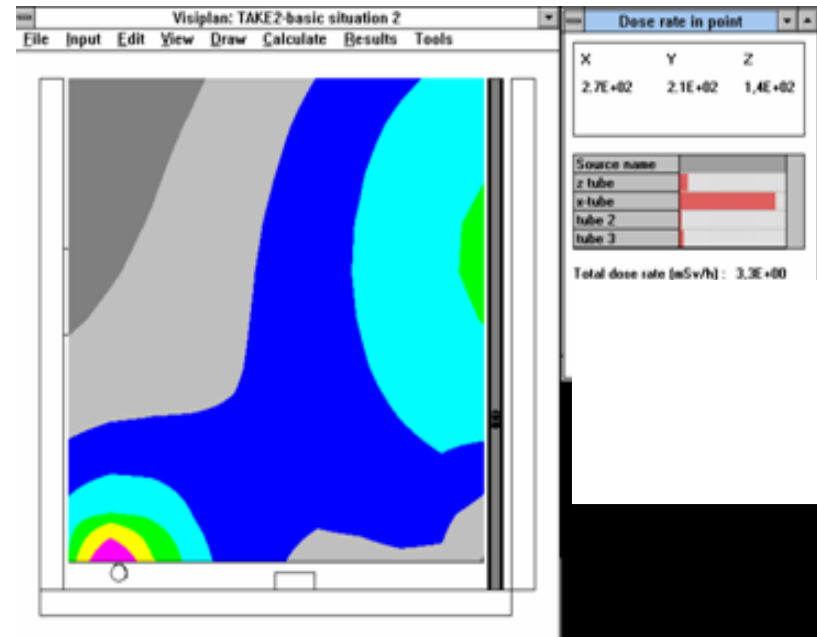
Visiplan: TAKE2-basic situation 2
File Input Edit View Draw Calculate Results Tools

Dose rate in point

| X | Y | Z |
|---|---|---|
| 2.7E+02 | 2.1E+02 | 1,4E+02 |

| Source name | |
|---|---|
| z tube | |
| x-tube | |
| tube 2 | |
| tube 3 | |

Total dose rate (mSv/h) : 3,3E+00